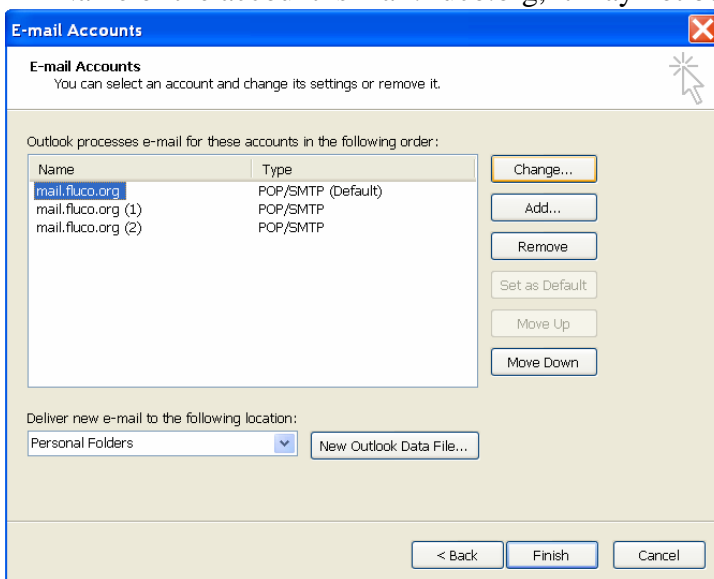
E-mail Accounts

E-mail Accounts
You can select an account and change its settings or remove it.

Outlook processes e-mail for these accounts in the following order:

| Name | Type |
|---|---|
| mail.fluco.org | POP/SMTP (Default) |
| mail.fluco.org (1) | POP/SMTP |
| mail.fluco.org (2) | POP/SMTP |

Change...
Add...
Remove
Set as Default
Move Up
Move Down

Deliver new e-mail to the following location:
Personal Folders
New Outlook Data File...

< Back
Finish
Cancel